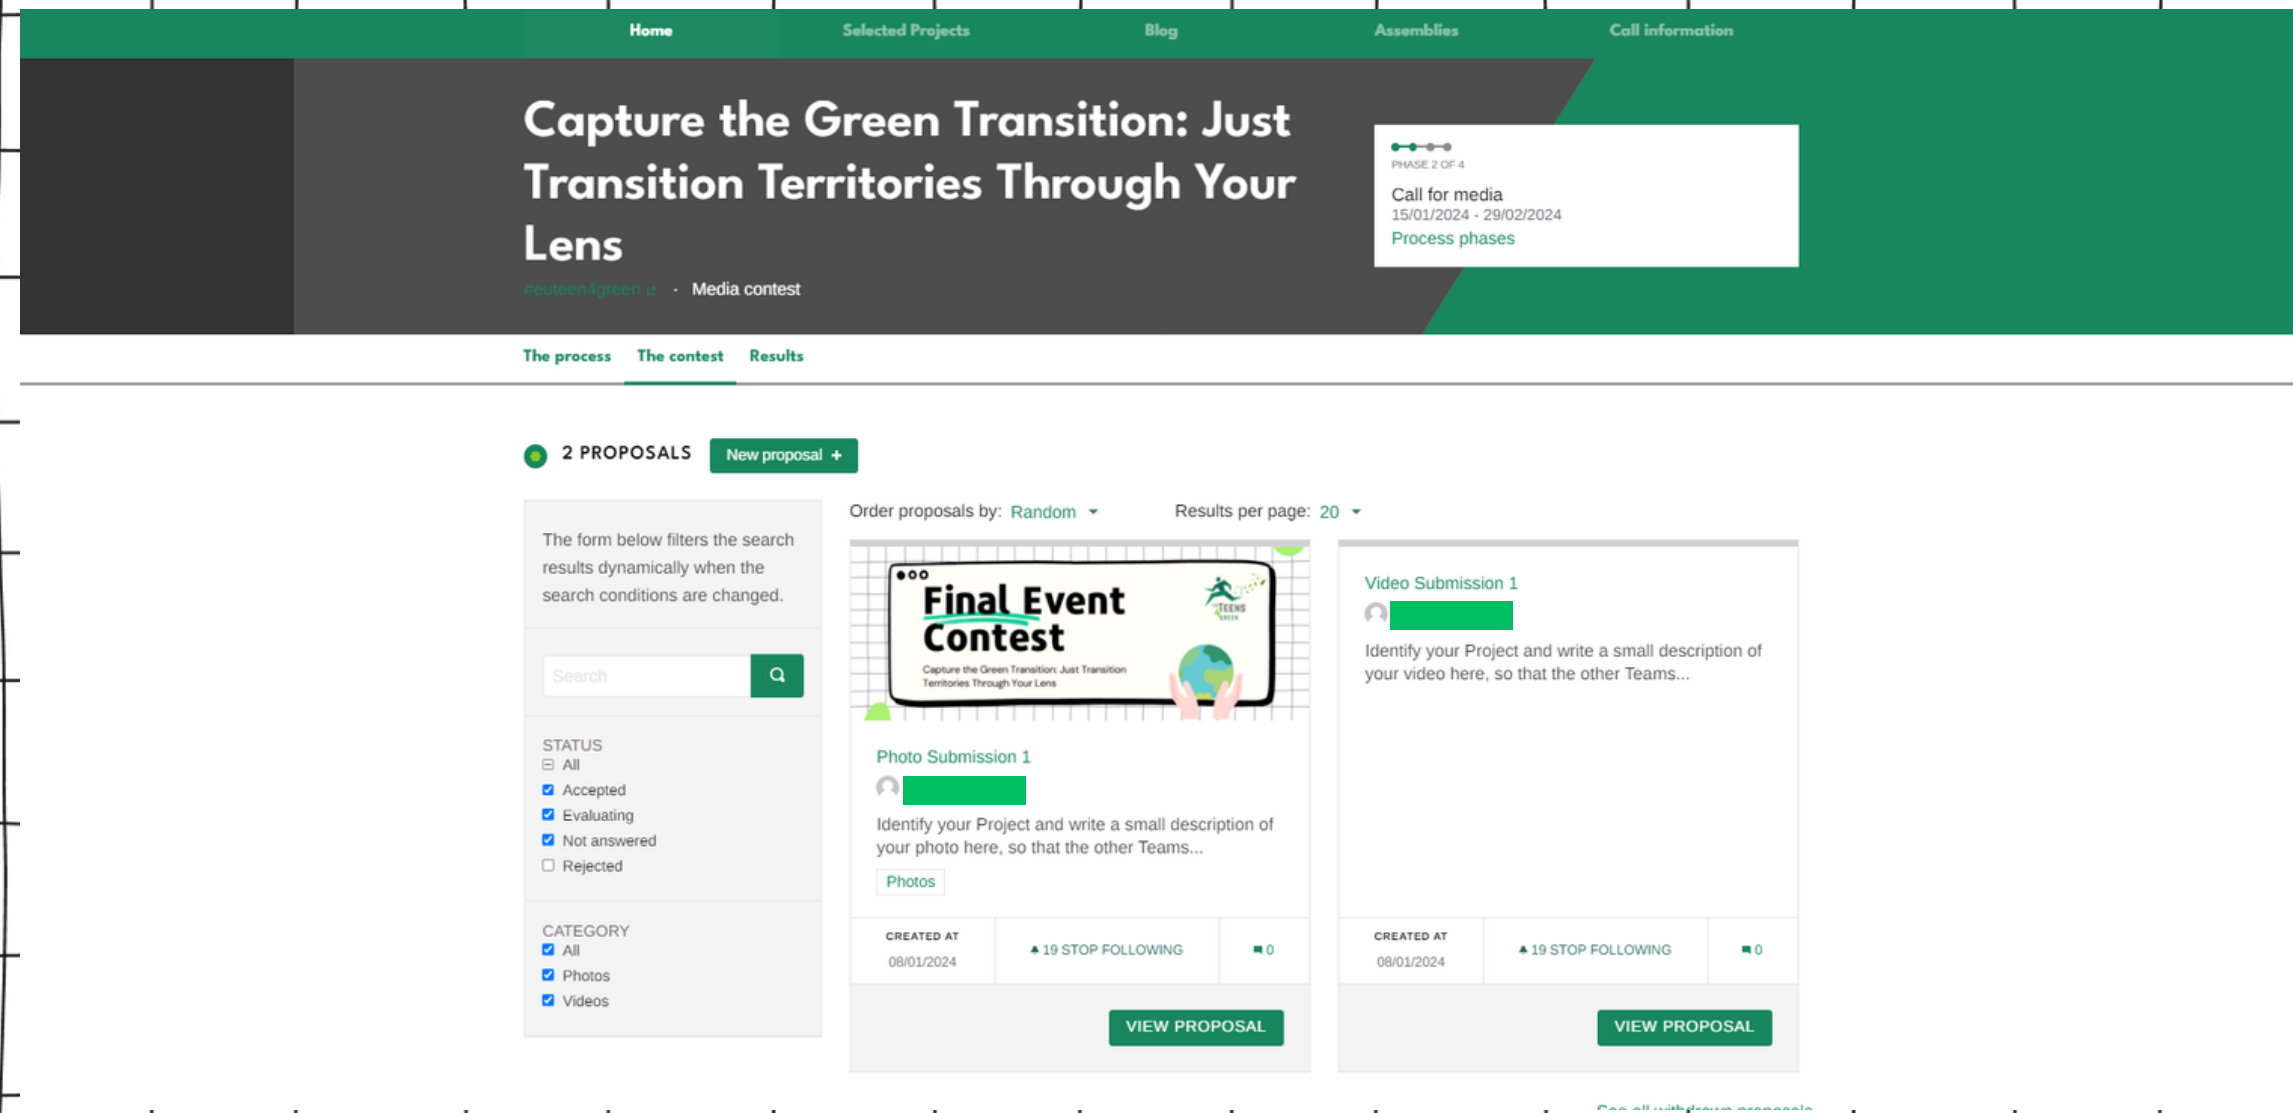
Home Selected Projects Blog Assemblies Call information

Capture the Green Transition: Just Transition Territories Through Your Lens

#euteen4green · Media contest

PHASE 2 OF 4
Call for media
15/01/2024 - 29/02/2024
Process phases

The process The contest Results

2 PROPOSALS New proposal +

The form below filters the search results dynamically when the search conditions are changed.

Search

STATUS
All
Accepted
Evaluating
Not answered
Rejected

CATEGORY
All
Photos
Videos

Order proposals by: Random
Results per page: 20

Final Event Contest
Capture the Green Transition: Just Transition Territories Through Your Lens
TEENS GREEN

Photo Submission 1
Identify your Project and write a small description of your photo here, so that the other Teams...
Photos
CREATED AT 08/01/2024
19 STOP FOLLOWING
0
VIEW PROPOSAL

Video Submission 1
Identify your Project and write a small description of your video here, so that the other Teams...
CREATED AT 08/01/2024
19 STOP FOLLOWING
0
VIEW PROPOSAL

See all withdrawn proposals